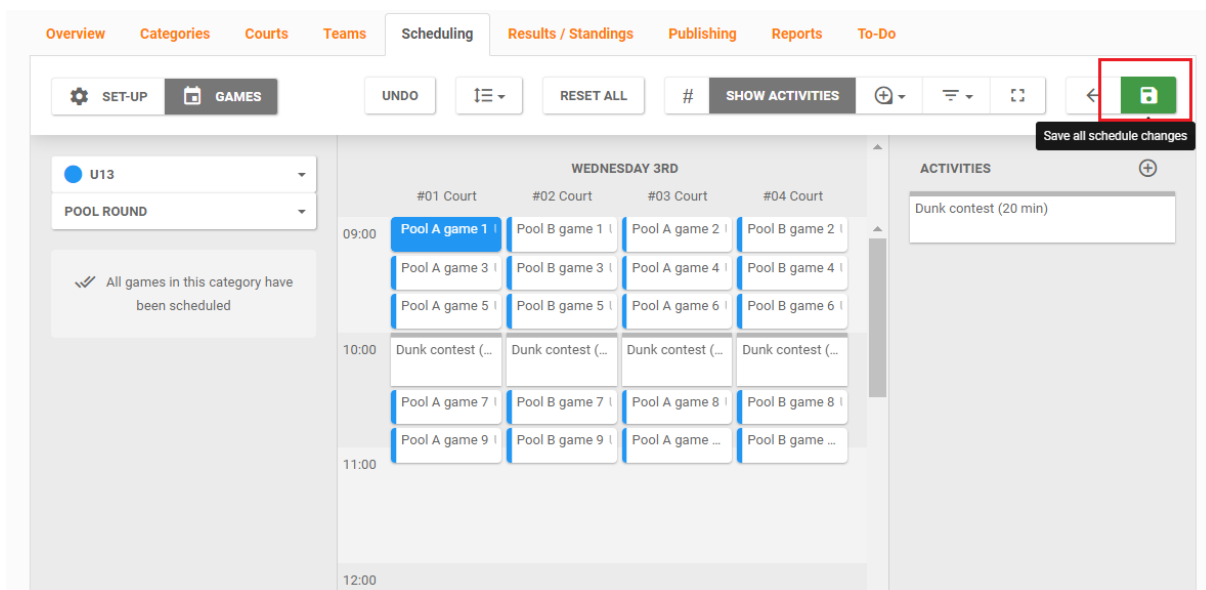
Overview Categories Courts Teams Scheduling Results / Standings Publishing Reports To-Do

SET-UP GAMES

UNDO

RESET ALL

#

SHOW ACTIVITIES

Save all schedule changes

U13

POOL ROUND

All games in this category have been scheduled

WEDNESDAY 3RD

| | #01 Court | #02 Court | #03 Court | #04 Court |
|---|---|---|---|---|
| 09:00 | Pool A game 1 | Pool B game 1 | Pool A game 2 | Pool B game 2 |
| | Pool A game 3 | Pool B game 3 | Pool A game 4 | Pool B game 4 |
| | Pool A game 5 | Pool B game 5 | Pool A game 6 | Pool B game 6 |
| 10:00 | Dunk contest (... | Dunk contest (... | Dunk contest (... | Dunk contest (... |
| | Pool A game 7 | Pool B game 7 | Pool A game 8 | Pool B game 8 |
| | Pool A game 9 | Pool B game 9 | Pool A game ... | Pool B game ... |
| 11:00 | | | | |
| 12:00 | | | | |

ACTIVITIES

Dunk contest (20 min)